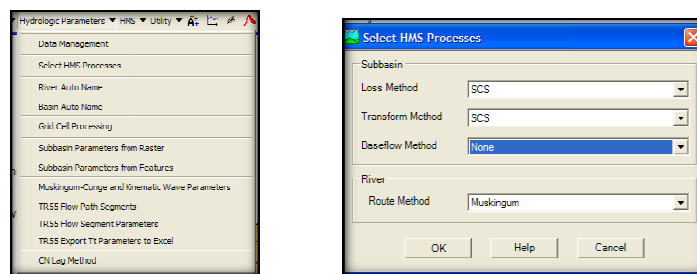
Hydrologic Parameters ▼ HMS ▼ Utility ▼

Data Management
Select HMS Processes
River Auto Name
Basin Auto Name
Grid Cell Processing
Subbasin Parameters from Raster
Subbasin Parameters from Features
Muskingum-Cunge and Kinematic Wave Parameters
TR55 Flow Path Segments
TR55 Flow Segment Parameters
TR55 Export Tt Parameters to Excel
CN Lag Method

Select HMS Processes

Subbasin
Loss Method | SCS
Transform Method | SCS
Baseflow Method | None

River
Route Method | Muskingum

OK | Help | Cancel